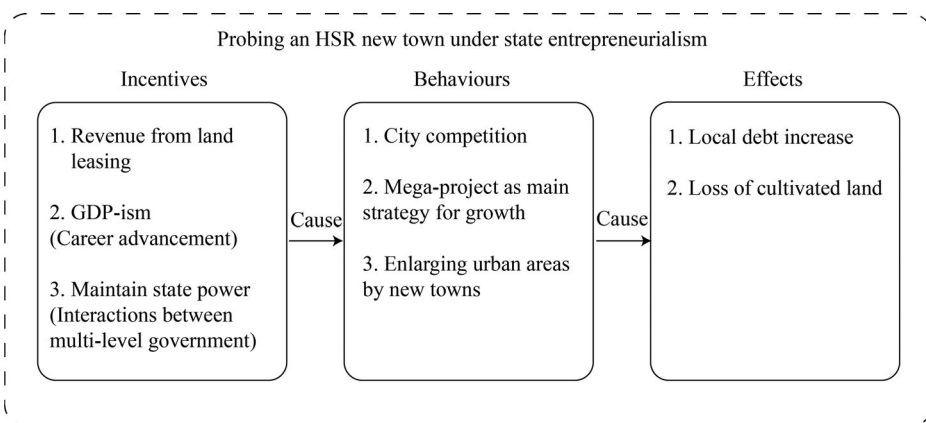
Probing an HSR new town under state entrepreneurialism

Incentives

1. Revenue from land leasing

2. GDP-ism (Career advancement)

3. Maintain state power (Interactions between multi-level government)

Cause

Behaviours

1. City competition

2. Mega-project as main strategy for growth

3. Enlarging urban areas by new towns

Cause

Effects

1. Local debt increase

2. Loss of cultivated land